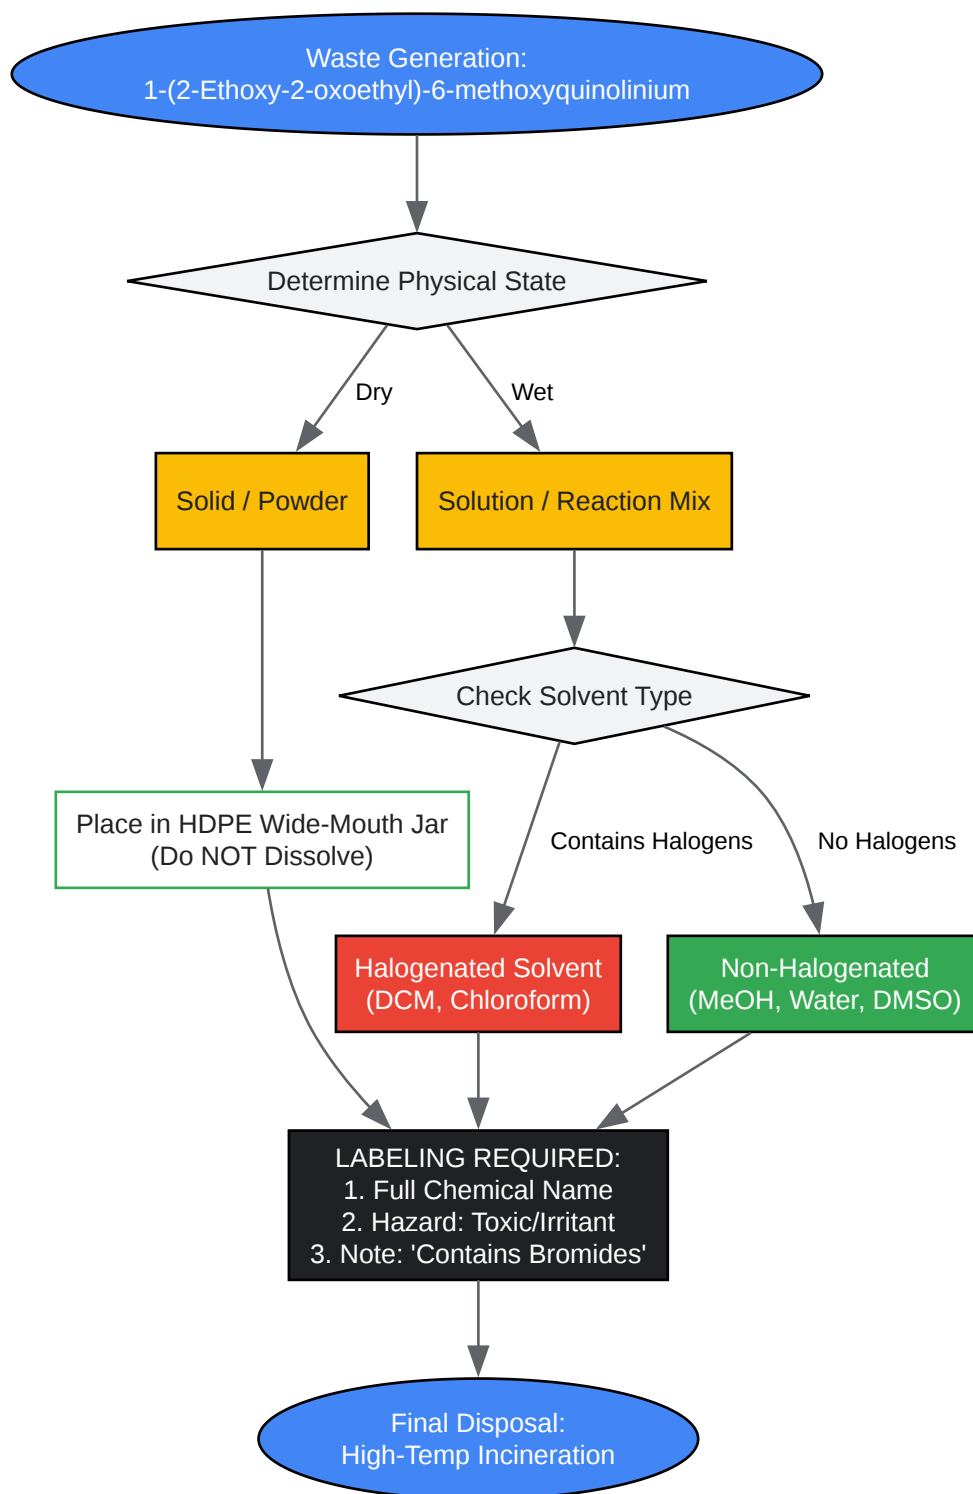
Waste Generation:
1-(2-Ethoxy-2-oxoethyl)-6-methoxyquinolinium

Determine Physical State

Dry

Wet

Solid / Powder

Solution / Reaction Mix

Check Solvent Type

Place in HDPE Wide-Mouth Jar
(Do NOT Dissolve)

Contains Halogens

No Halogens

Halogenated Solvent
(DCM, Chloroform)

Non-Halogenated
(MeOH, Water, DMSO)

LABELING REQUIRED:
1. Full Chemical Name
2. Hazard: Toxic/Irritant
3. Note: 'Contains Bromides'

Final Disposal:
High-Temp Incineration